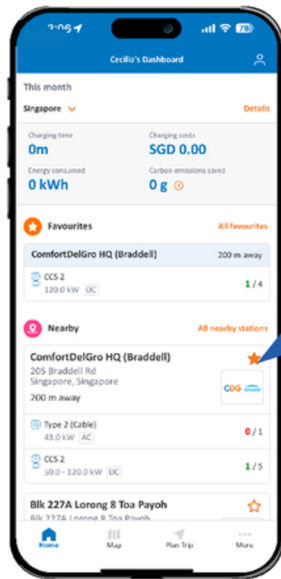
2:09 78

Cecilia's Dashboard

This month

Singapore

Details

Charging time
0m

Charging costs
SGD 0.00

Energy consumed
0 kWh

Carbon emissions saved
0 g

Favourites

All favourites

ComfortDelGro HQ (Braddell)

200 m away

CCS 2
120.0 kW DC

1 / 4

Nearby

All nearby stations

ComfortDelGro HQ (Braddell)
205 Braddell Rd
Singapore, Singapore

200 m away

CDG

Type 2 (Cable)
43.0 kW AC

0 / 1

CCS 2
50.0 - 120.0 kW DC

1 / 5

Blk 227A Lorong 8 Toa Payoh
Blk 227A Lorong 8 Toa Payoh

Home

Map

Plan Trip

More